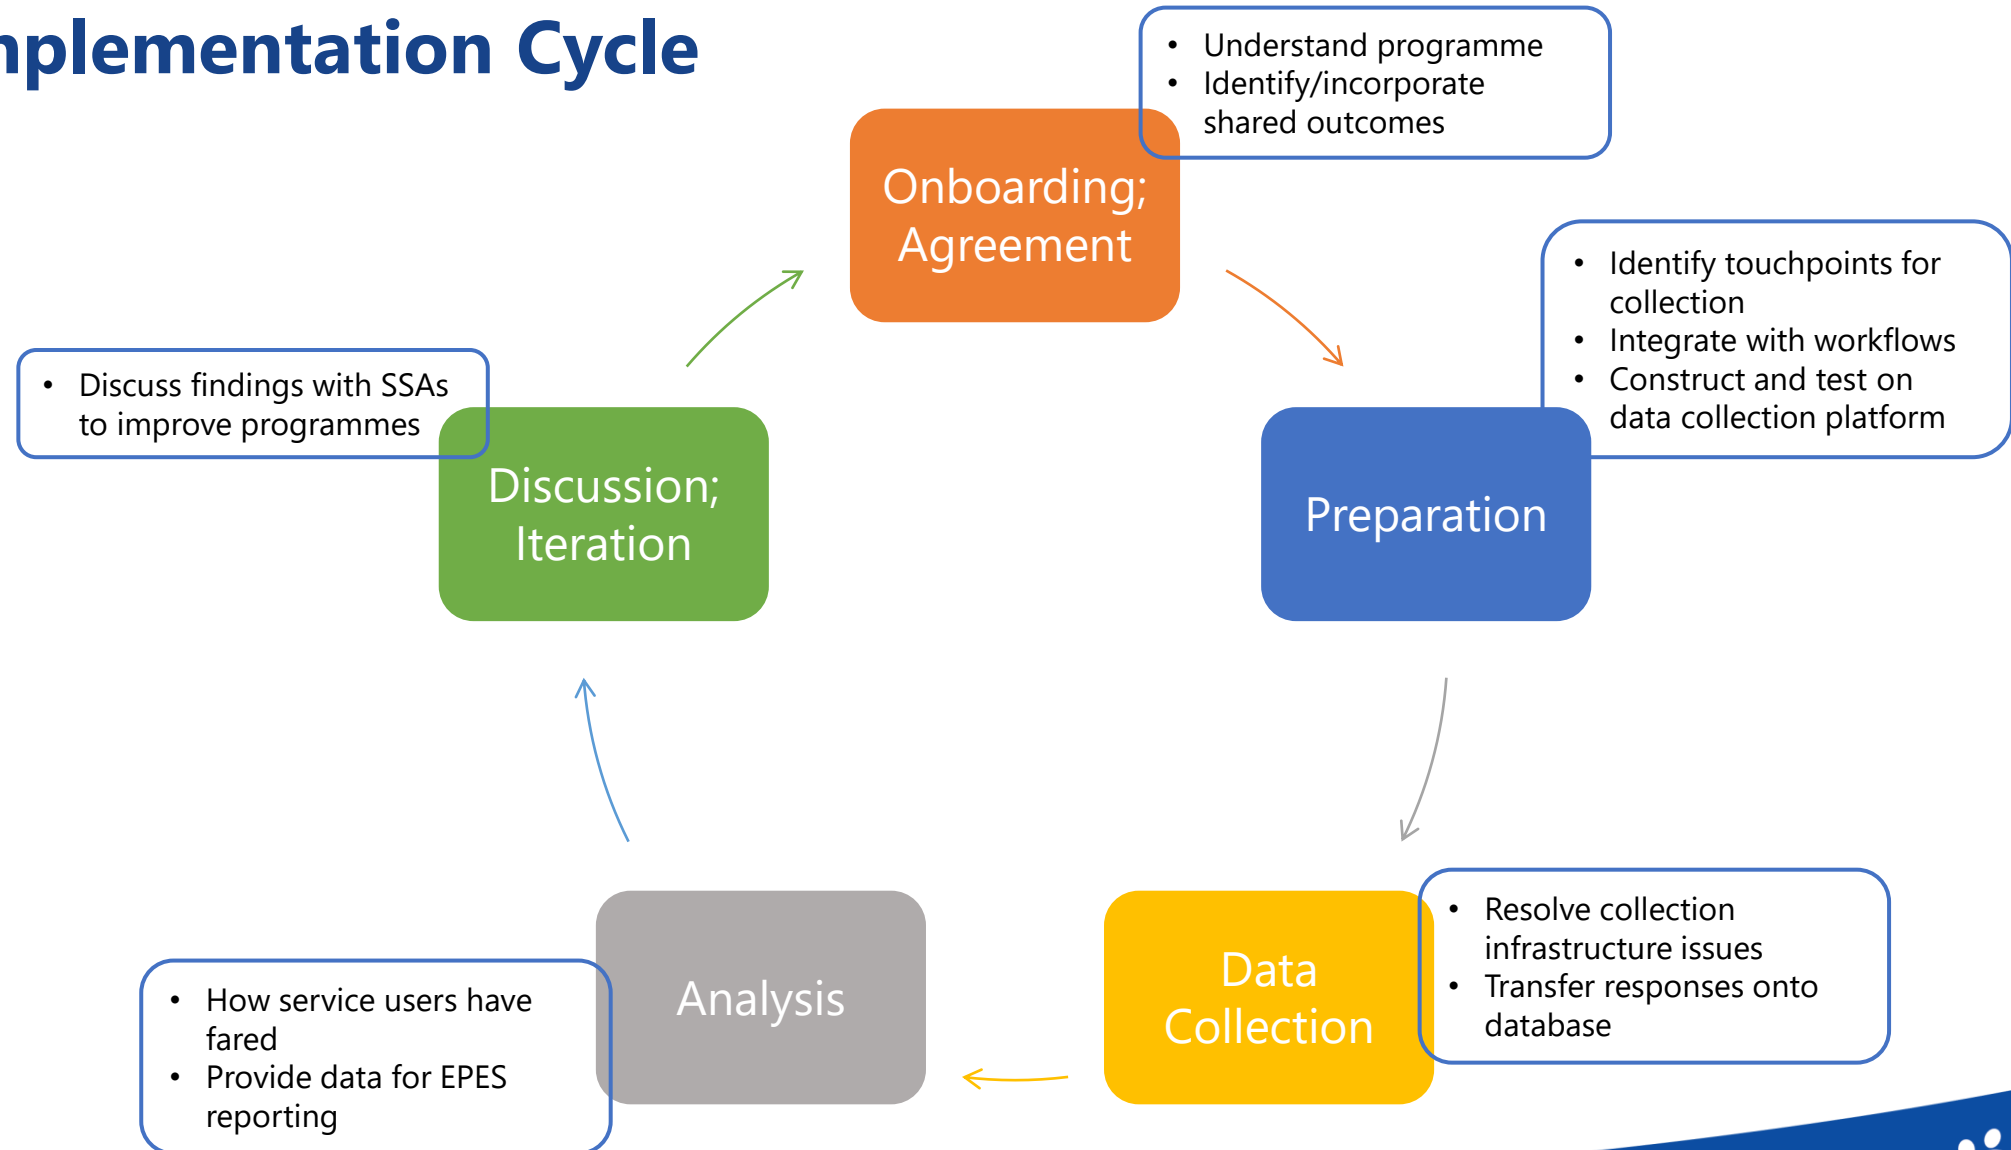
nplementation Cycle

- Understand programme
- Identify/incorporate shared outcomes

Onboarding; Agreement

- Identify touchpoints for collection
- Integrate with workflows
- Construct and test on data collection platform

Preparation

Data Collection

- Resolve collection infrastructure issues
- Transfer responses onto database

Analysis

- How service users have fared
- Provide data for EPES reporting

Discussion; Iteration

- Discuss findings with SSAs to improve programmes